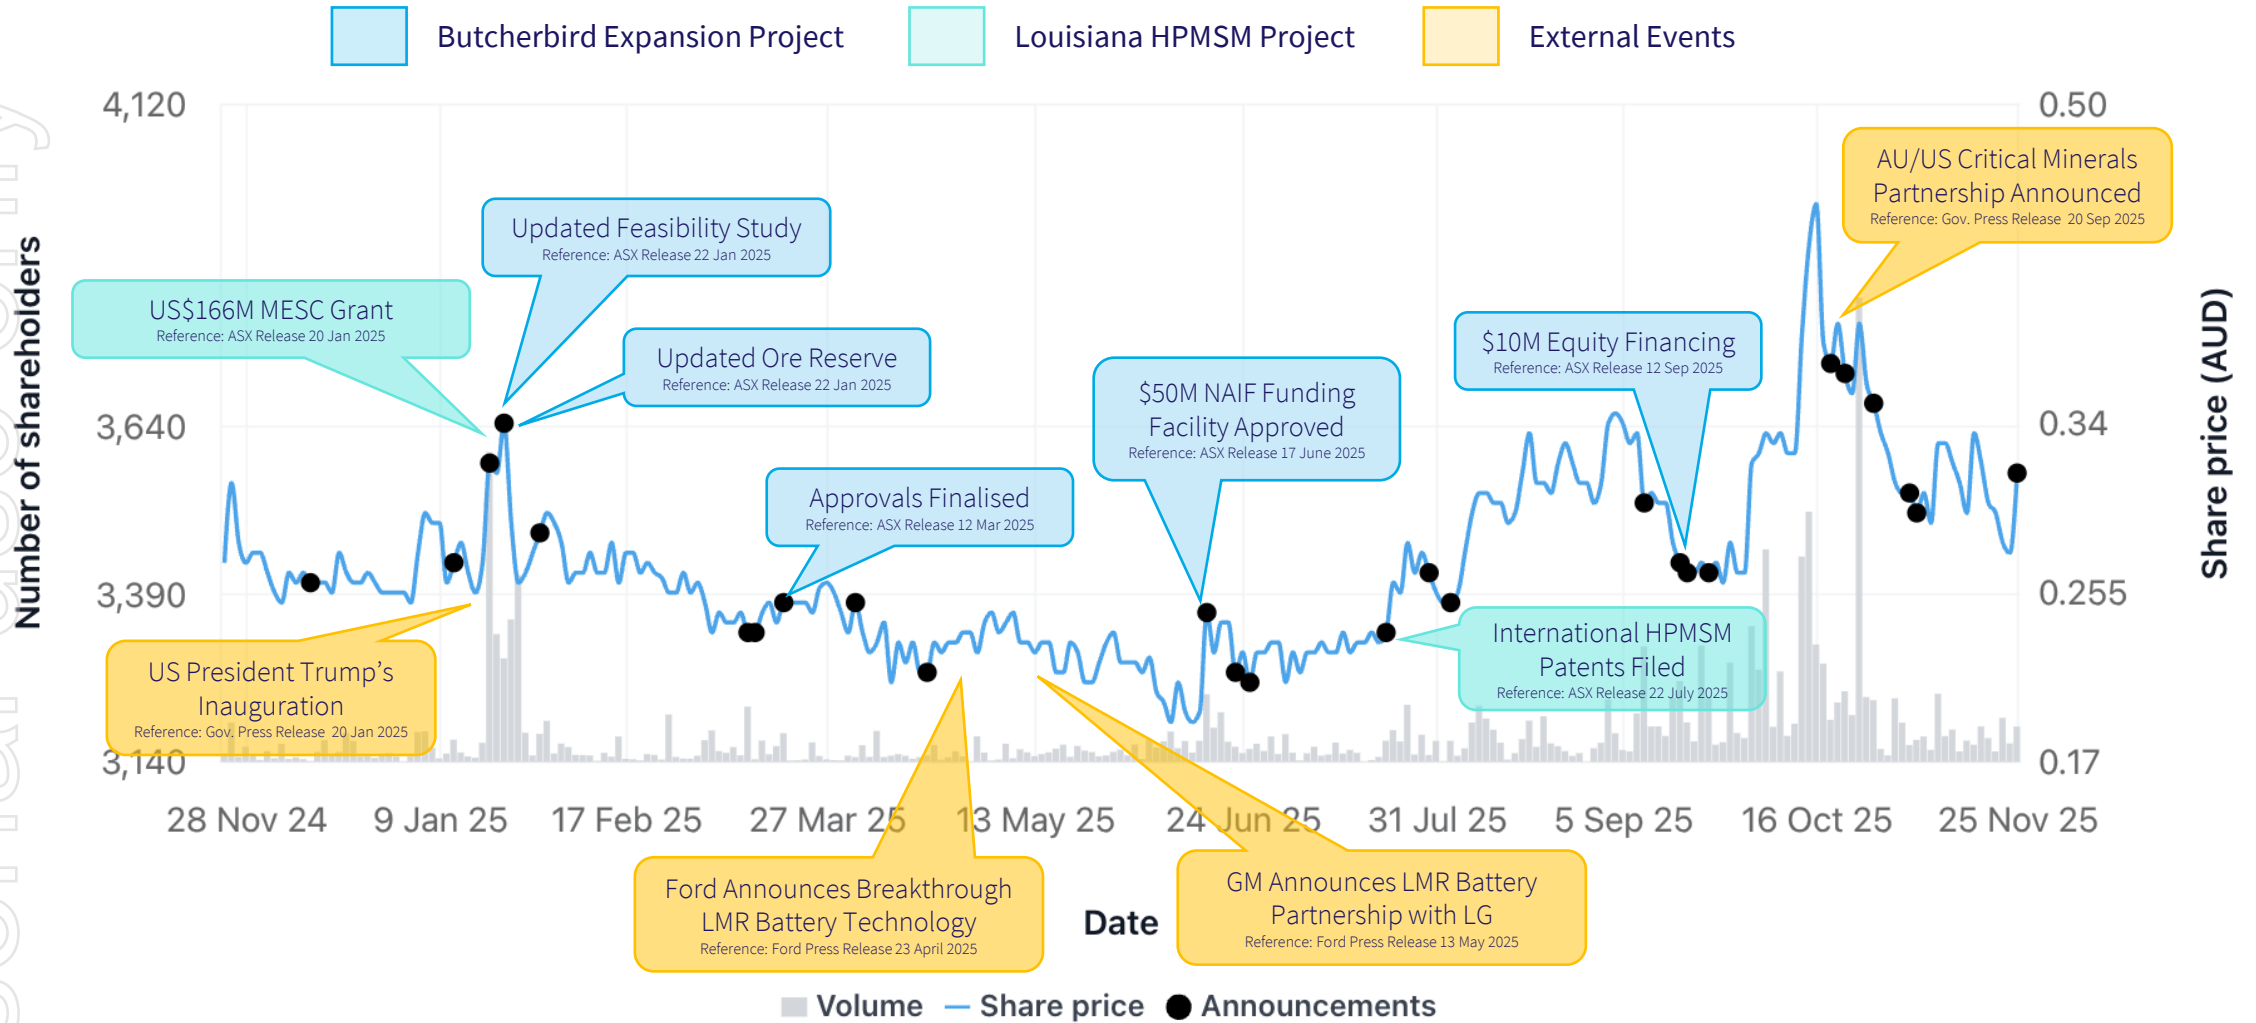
Butcherbird Expansion Project

Louisiana HPMSM Project

External Events

4,120

3,640

3,390

3,140

0.50

0.34

0.255

0.17

Number of shareholders

Share price (AUD)

Updated Feasibility Study
Reference: ASX Release 22 Jan 2025

US$166M MESC Grant
Reference: ASX Release 20 Jan 2025

Updated Ore Reserve
Reference: ASX Release 22 Jan 2025

AU/US Critical Minerals Partnership Announced
Reference: Gov. Press Release 20 Sep 2025

$10M Equity Financing
Reference: ASX Release 12 Sep 2025

$50M NAIF Funding Facility Approved
Reference: ASX Release 17 June 2025

Approvals Finalised
Reference: ASX Release 12 Mar 2025

US President Trump's Inauguration
Reference: Gov. Press Release 20 Jan 2025

International HPMSM Patents Filed
Reference: ASX Release 22 July 2025

28 Nov 24 9 Jan 25 17 Feb 25 27 Mar 25 13 May 25 24 Jun 25 31 Jul 25 5 Sep 25 16 Oct 25 25 Nov 25

Ford Announces Breakthrough LMR Battery Technology
Reference: Ford Press Release 23 April 2025

Date

GM Announces LMR Battery Partnership with LG
Reference: Ford Press Release 13 May 2025

Volume Share price Announcements